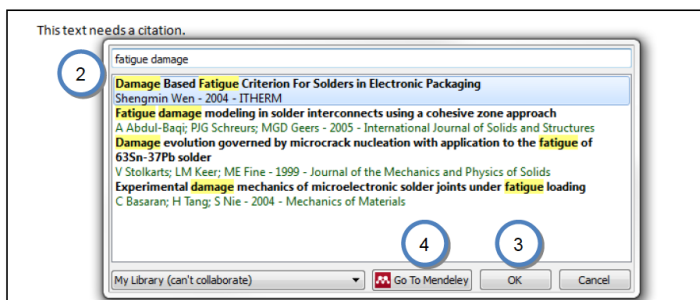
This text needs a citation.

2

fatigue damage

Damage Based Fatigue Criterion For Solders in Electronic Packaging
Shengmin Wen - 2004 - ITHERM
Fatigue damage modeling in solder interconnects using a cohesive zone approach
A Abdul-Baqi; PJG Schreurs; MGD Geers - 2005 - International Journal of Solids and Structures
Damage evolution governed by microcrack nucleation with application to the fatigue of 63Sn-37Pb solder
V Stolkarts; LM Keer; ME Fine - 1999 - Journal of the Mechanics and Physics of Solids
Experimental damage mechanics of microelectronic solder joints under fatigue loading
C Basaran; H Tang; S Nie - 2004 - Mechanics of Materials

4

3

My Library (can't collaborate)

Go To Mendeley

OK

Cancel